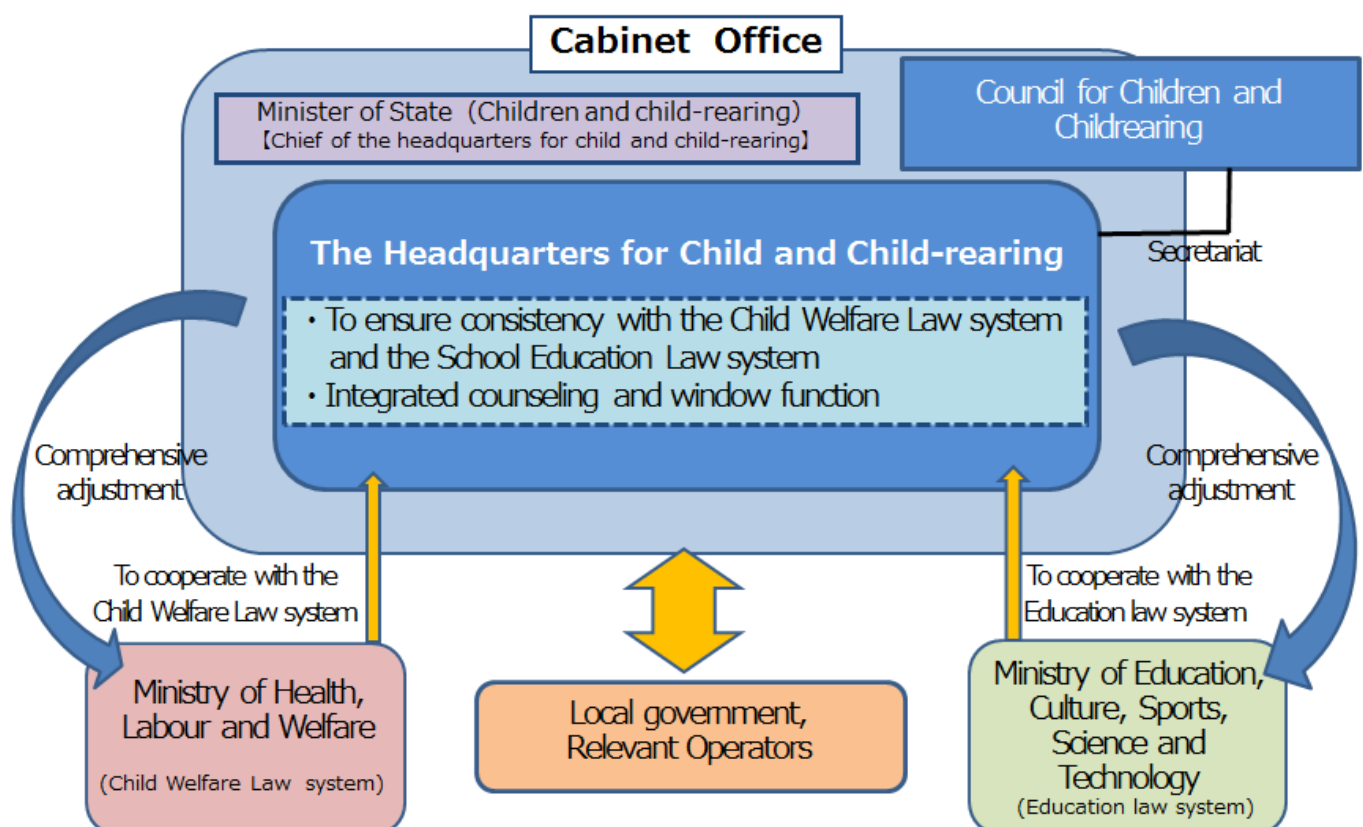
Cabinet Office

Minister of State（Children and child-rearing）
【Chief of the headquarters for child and child-rearing】

Council for Children and Childrearing

The Headquarters for Child and Child-rearing

・To ensure consistency with the Child Welfare Law system and the School Education Law system
・Integrated counseling and window function

Secretariat

Comprehensive adjustment

Comprehensive adjustment

To cooperate with the Child Welfare Law system

To cooperate with the Education law system

Ministry of Health, Labour and Welfare
(Child Welfare Law system)

Local government, Relevant Operators

Ministry of Education, Culture, Sports, Science and Technology
(Education law system)